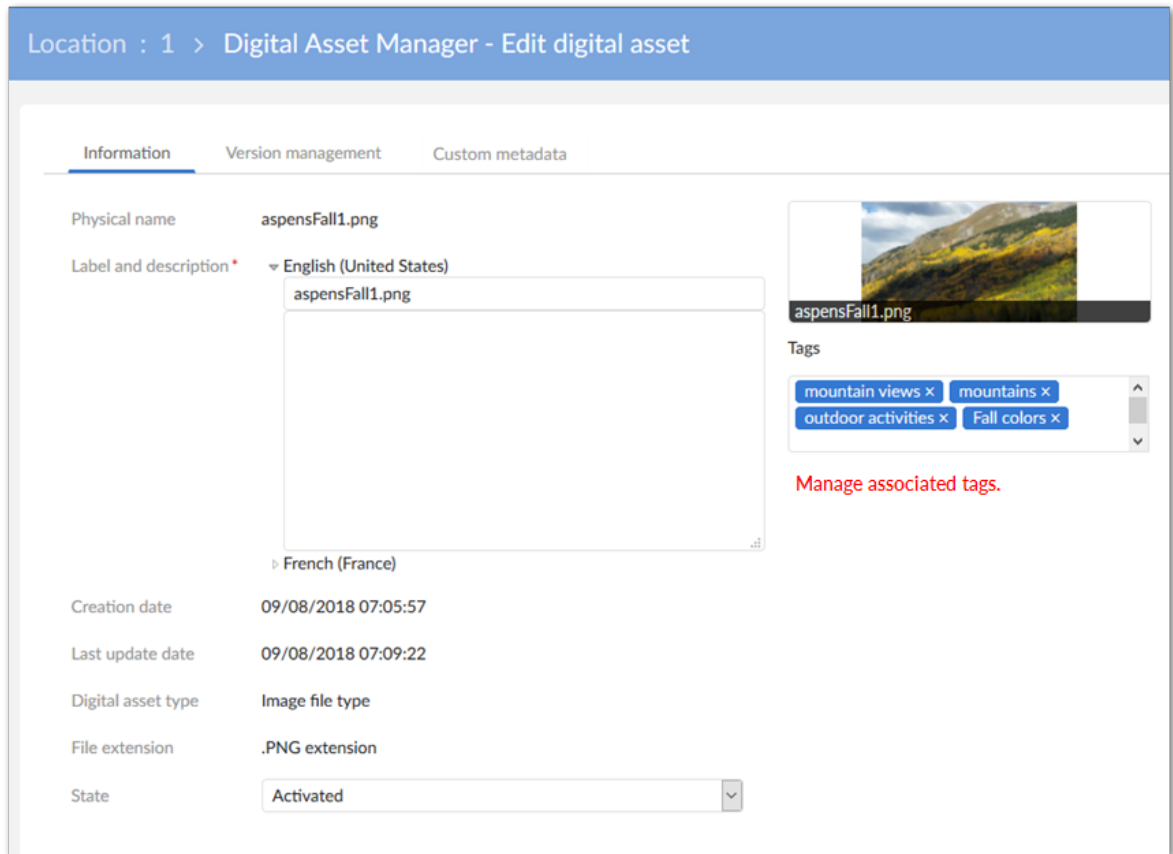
Location : 1 > Digital Asset Manager - Edit digital asset

Information Version management Custom metadata

Physical name aspensFall1.png

Label and description*

English (United States)

aspensFall1.png

French (France)

Creation date 09/08/2018 07:05:57

Last update date 09/08/2018 07:09:22

Digital asset type Image file type

File extension .PNG extension

State Activated

aspensFall1.png

Tags

mountain views × mountains × outdoor activities × Fall colors ×

Manage associated tags.